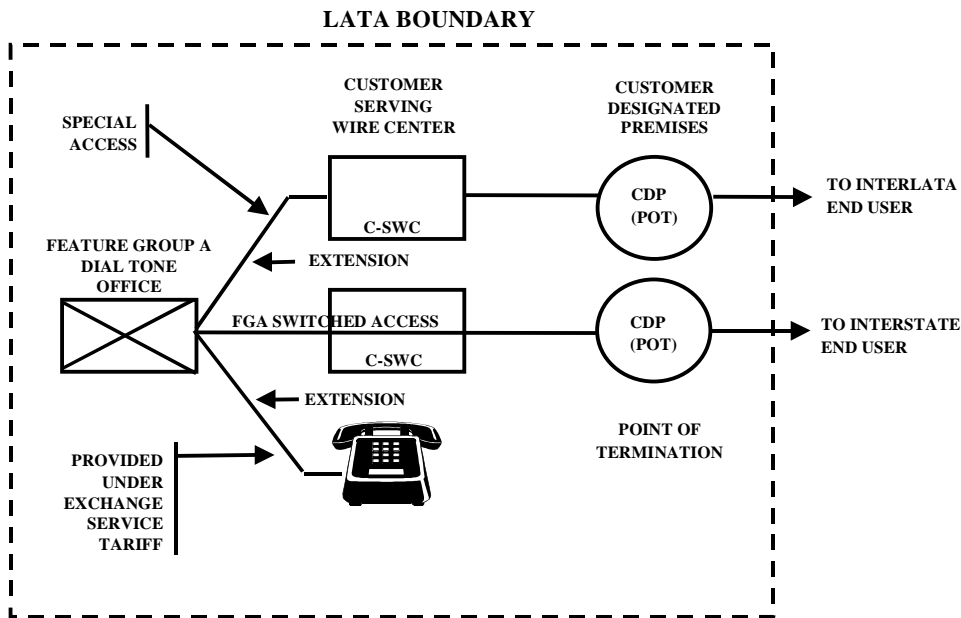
LATA BOUNDARY

SPECIAL ACCESS

CUSTOMER SERVING WIRE CENTER

CUSTOMER DESIGNATED PREMISES

C-SWC

CDP (POT)

TO INTERLATA END USER

FEATURE GROUP A DIAL TONE OFFICE

EXTENSION

FGA SWITCHED ACCESS

C-SWC

CDP (POT)

TO INTERSTATE END USER

EXTENSION

POINT OF TERMINATION

PROVIDED UNDER EXCHANGE SERVICE TARIFF